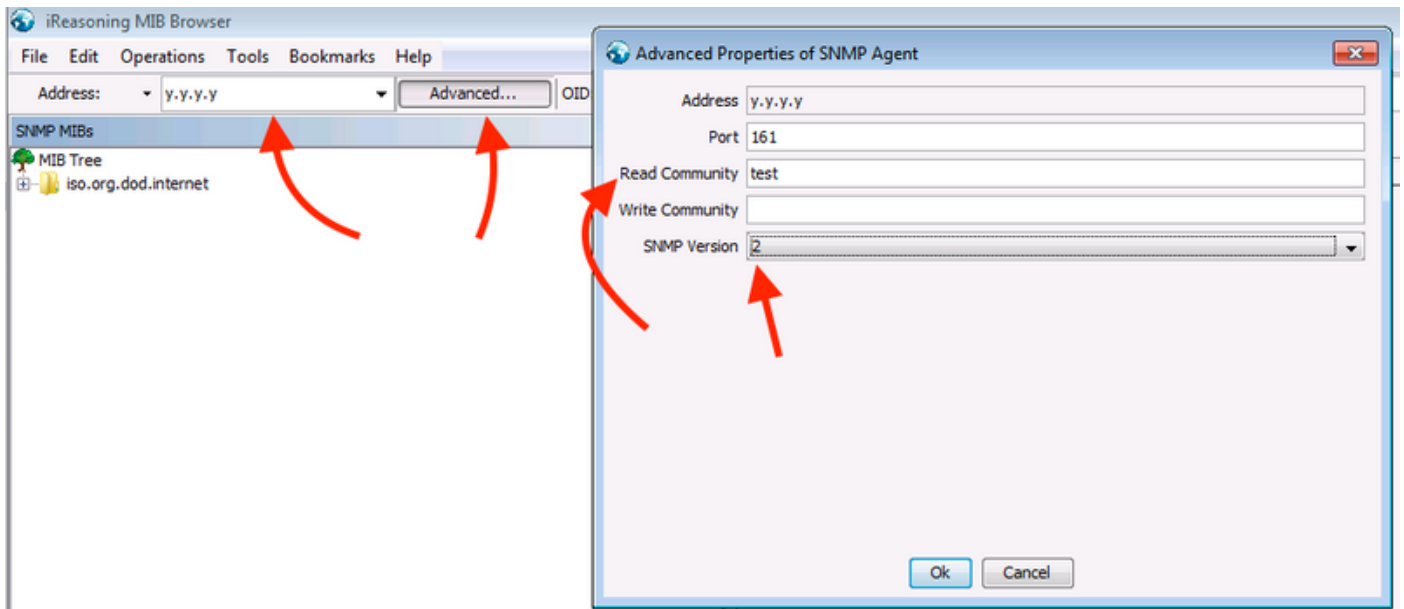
iReasoning MIB Browser

File Edit Operations Tools Bookmarks Help

Address: y.y.y.y Advanced... OID

SNMP MIBs

MIB Tree

iso.org.dod.internet

Advanced Properties of SNMP Agent

Address y.y.y.y

Port 161

Read Community test

Write Community

SNMP Version 2

Ok Cancel